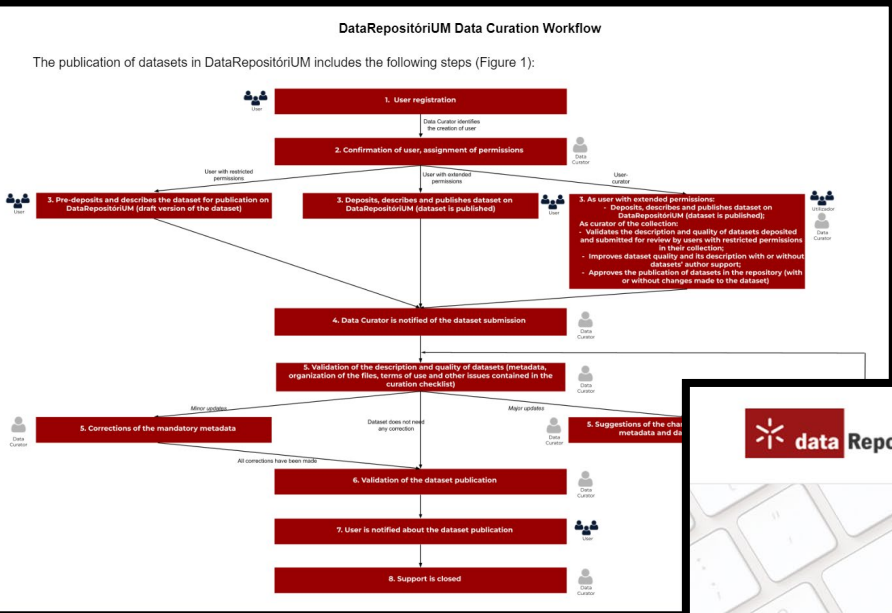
DataRepositóriUM Data Curation Workflow

The publication of datasets in DataRepositóriUM includes the following steps (Figure 1):

User

1. User registration

Data Curator identifies the creation of user

2. Confirmation of user, assignment of permissions

Data Curator

User with restricted permissions

User with extended permissions

User-curator

User

3. Pre-deposits and describes the dataset for publication on DataRepositóriUM (draft version of the dataset)

3. Deposits, describes and publishes dataset on DataRepositóriUM (dataset is published)

User

3. As user with extended permissions:
- Deposits, describes and publishes dataset on DataRepositóriUM (dataset is published);
As curator of the collection:
- Validates the description and quality of datasets deposited and submitted for review by users with restricted permissions in their collection;
- Improves dataset quality and its description with or without datasets' author support;
- Approves the publication of datasets in the repository (with or without changes made to the dataset)

Utilizador

Data Curator

4. Data Curator is notified of the dataset submission

Data Curator

5. Validation of the description and quality of datasets (metadata, organization of the files, terms of use and other issues contained in the curation checklist)

Data Curator

Minor updates

Dataset does not need any correction

Major updates

Data Curator

5. Corrections of the mandatory metadata

Data Curator

5. Suggestions of the cha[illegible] metadata and da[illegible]

All corrections have been made

6. Validation of the dataset publication

Data Curator

7. User is notified about the dataset publication

User

8. Support is closed

Data Curator

data Repo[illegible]